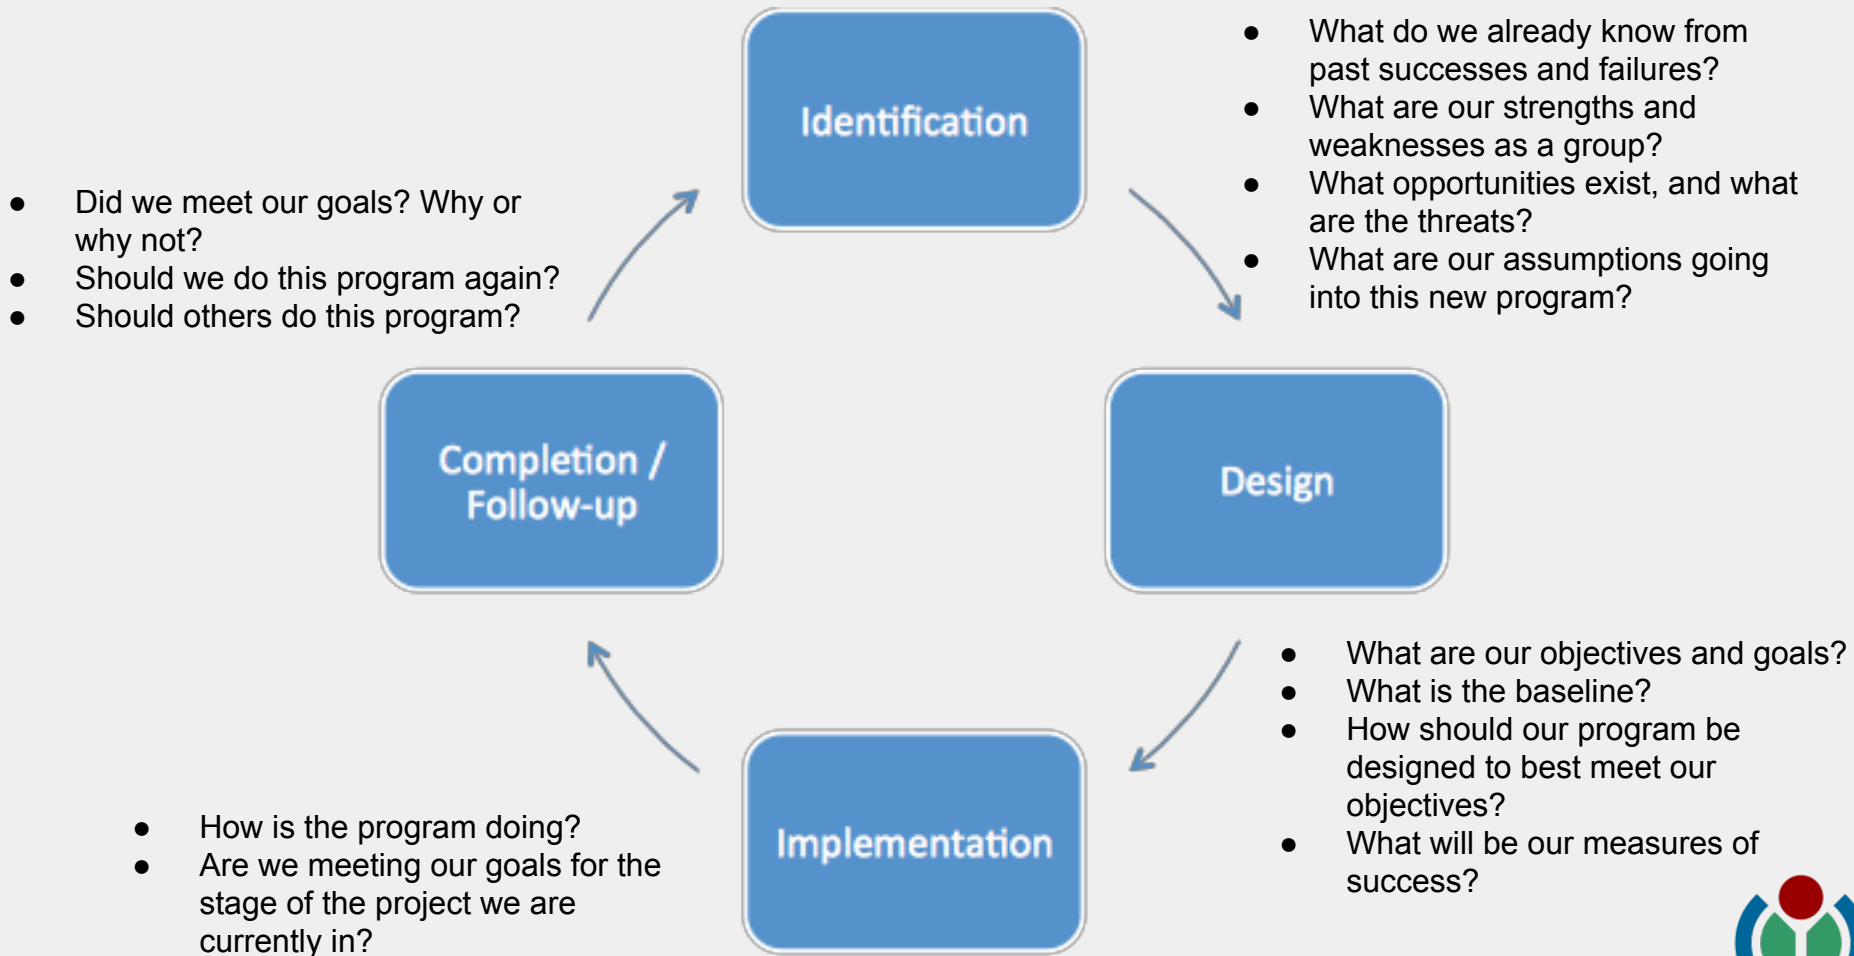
Identification

- What do we already know from past successes and failures?
- What are our strengths and weaknesses as a group?
- What opportunities exist, and what are the threats?
- What are our assumptions going into this new program?

- Did we meet our goals? Why or why not?
- Should we do this program again?
- Should others do this program?

Completion / Follow-up

Design

- What are our objectives and goals?
- What is the baseline?
- How should our program be designed to best meet our objectives?
- What will be our measures of success?

- How is the program doing?
- Are we meeting our goals for the stage of the project we are currently in?

Implementation